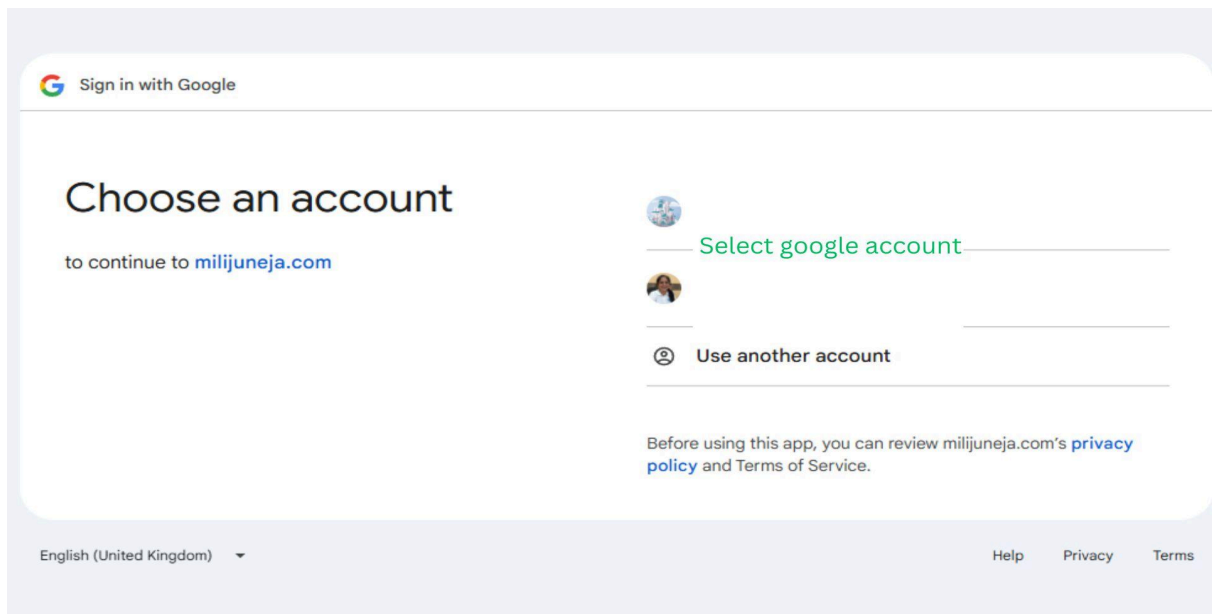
Sign in with Google

Choose an account

to continue to milijuneja.com

Select google account

Use another account

Before using this app, you can review milijuneja.com's privacy policy and Terms of Service.

English (United Kingdom)

Help Privacy Terms